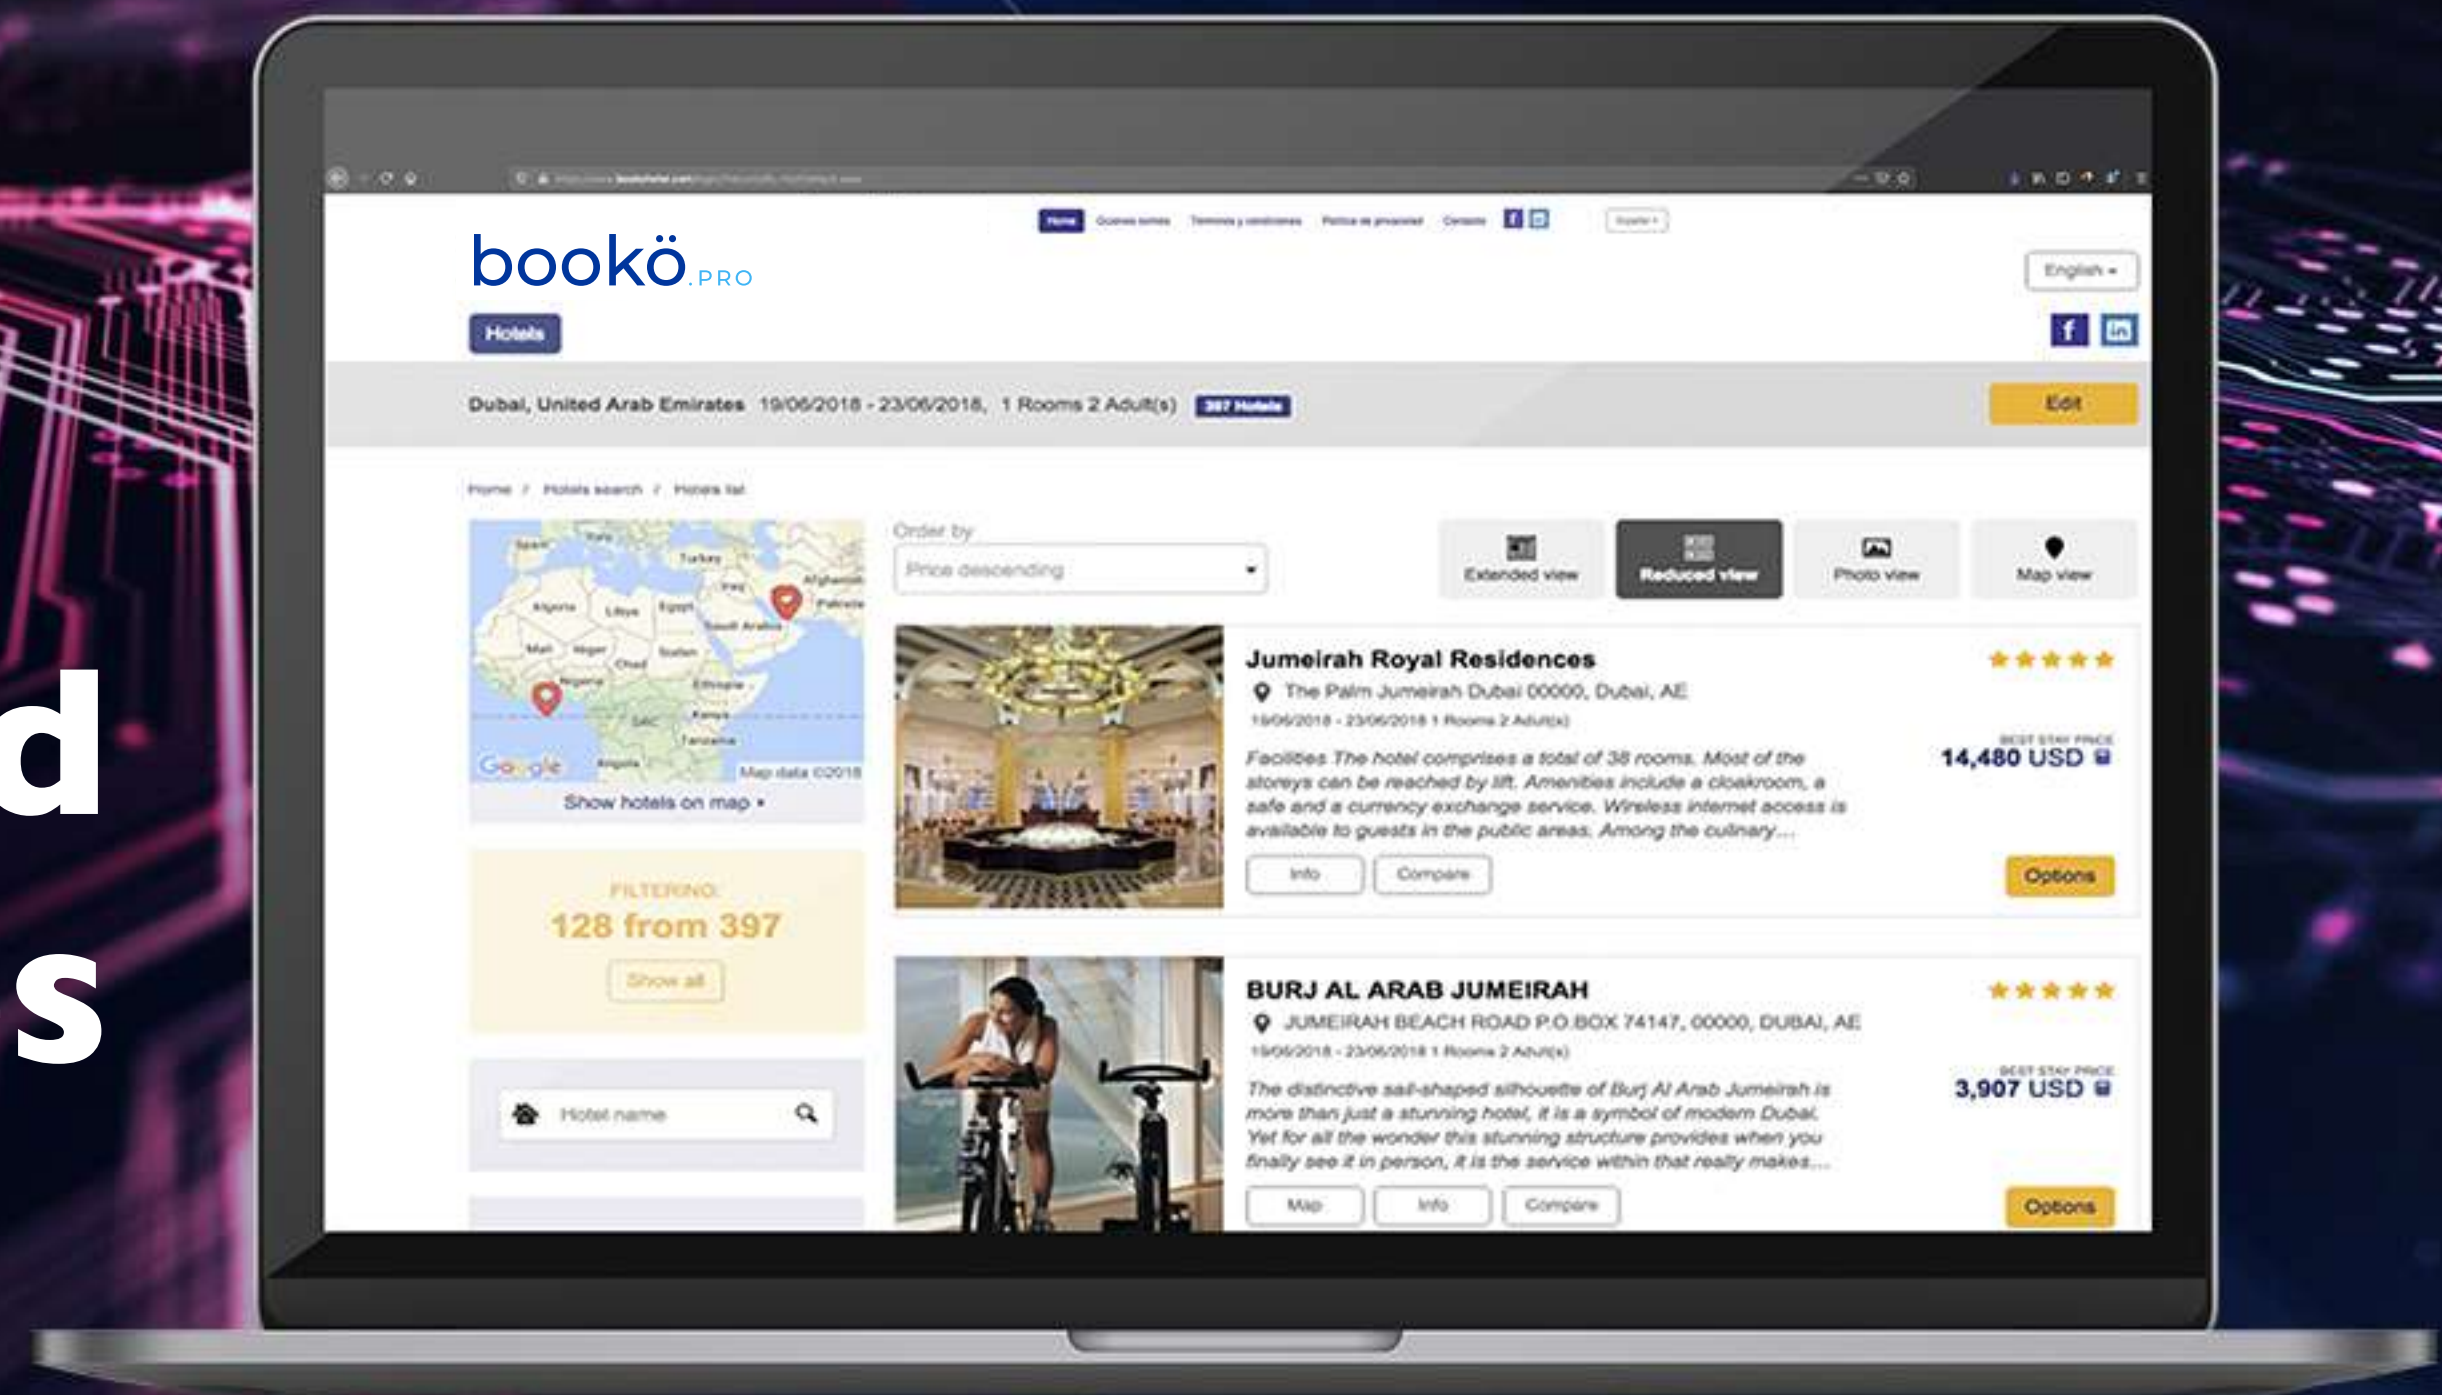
d
s

Home Quienes somos Terminos y condiciones Politica de privacidad Contacto

bookö.PRO

English

Hotels

Dubai, United Arab Emirates 19/06/2018 - 23/06/2018, 1 Rooms 2 Adult(s) 397 Hotels

Edit

Home / Hotels search / Hotels list

Spain Turkey Iraq Afghanistan Algeria Libya Egypt Pakistan Saudi Arabia Mali Niger Chad Sudan Nigeria Ethiopia Kenya Tanzania Angola

Google Map data ©2018

Show hotels on map

FILTERING:
128 from 397
Show all

Hotel name

Order by
Price descending

Extended view
Reduced view
Photo view
Map view

Jumeirah Royal Residences
The Palm Jumeirah Dubai 00000, Dubai, AE
19/06/2018 - 23/06/2018 1 Rooms 2 Adult(s)
Facilities The hotel comprises a total of 38 rooms. Most of the storeys can be reached by lift. Amenities include a cloakroom, a safe and a currency exchange service. Wireless internet access is available to guests in the public areas. Among the culinary...
BEST STAY PRICE
14,480 USD
Info Compare
Options

BURJ AL ARAB JUMEIRAH
JUMEIRAH BEACH ROAD P.O.BOX 74147, 00000, DUBAI, AE
19/06/2018 - 23/06/2018 1 Rooms 2 Adult(s)
The distinctive sail-shaped silhouette of Burj Al Arab Jumeirah is more than just a stunning hotel, it is a symbol of modern Dubai. Yet for all the wonder this stunning structure provides when you finally see it in person, it is the service within that really makes...
BEST STAY PRICE
3,907 USD
Map Info Compare
Options